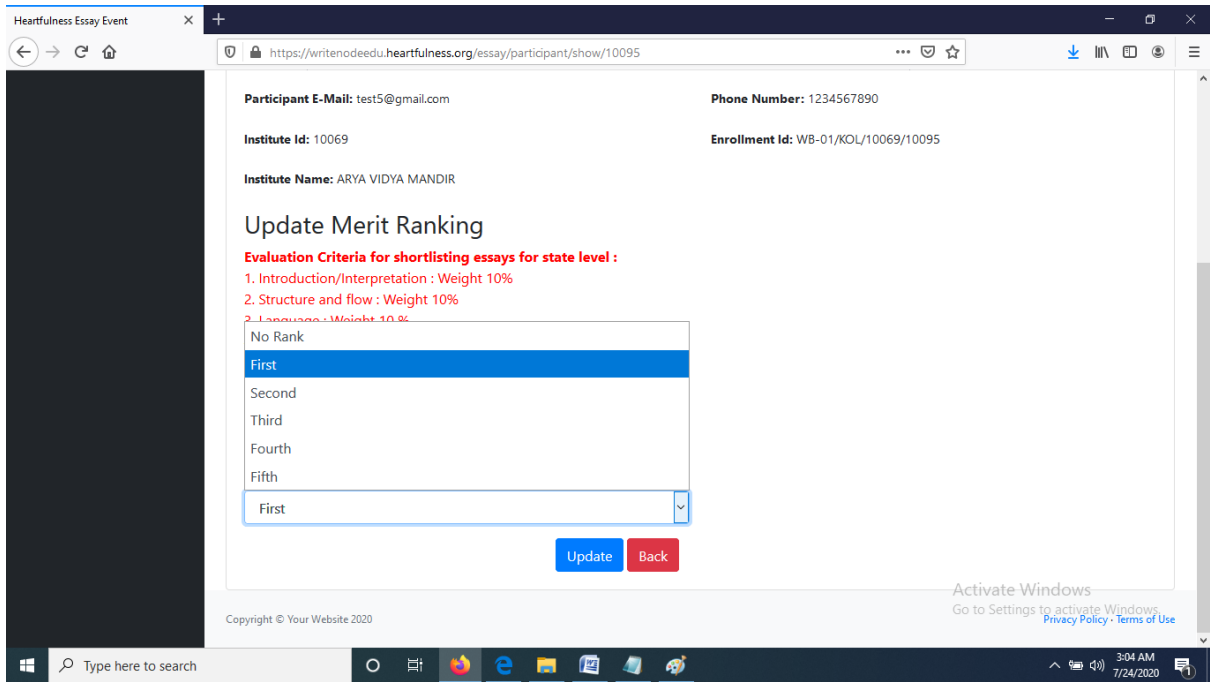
Heartfulness Essay Event

https://writenodeedu.heartfulness.org/essay/participant/show/10095

Participant E-Mail: test5@gmail.com

Phone Number: 1234567890

Institute Id: 10069

Enrollment Id: WB-01/KOL/10069/10095

Institute Name: ARYA VIDYA MANDIR

Update Merit Ranking

Evaluation Criteria for shortlisting essays for state level :
1. Introduction/Interpretation : Weight 10%
2. Structure and flow : Weight 10%
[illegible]

No Rank
First
Second
Third
Fourth
Fifth

First

Update Back

Activate Windows
Go to Settings to activate Windows.

Copyright © Your Website 2020

Privacy Policy · Terms of Use

Type here to search

3:04 AM
7/24/2020